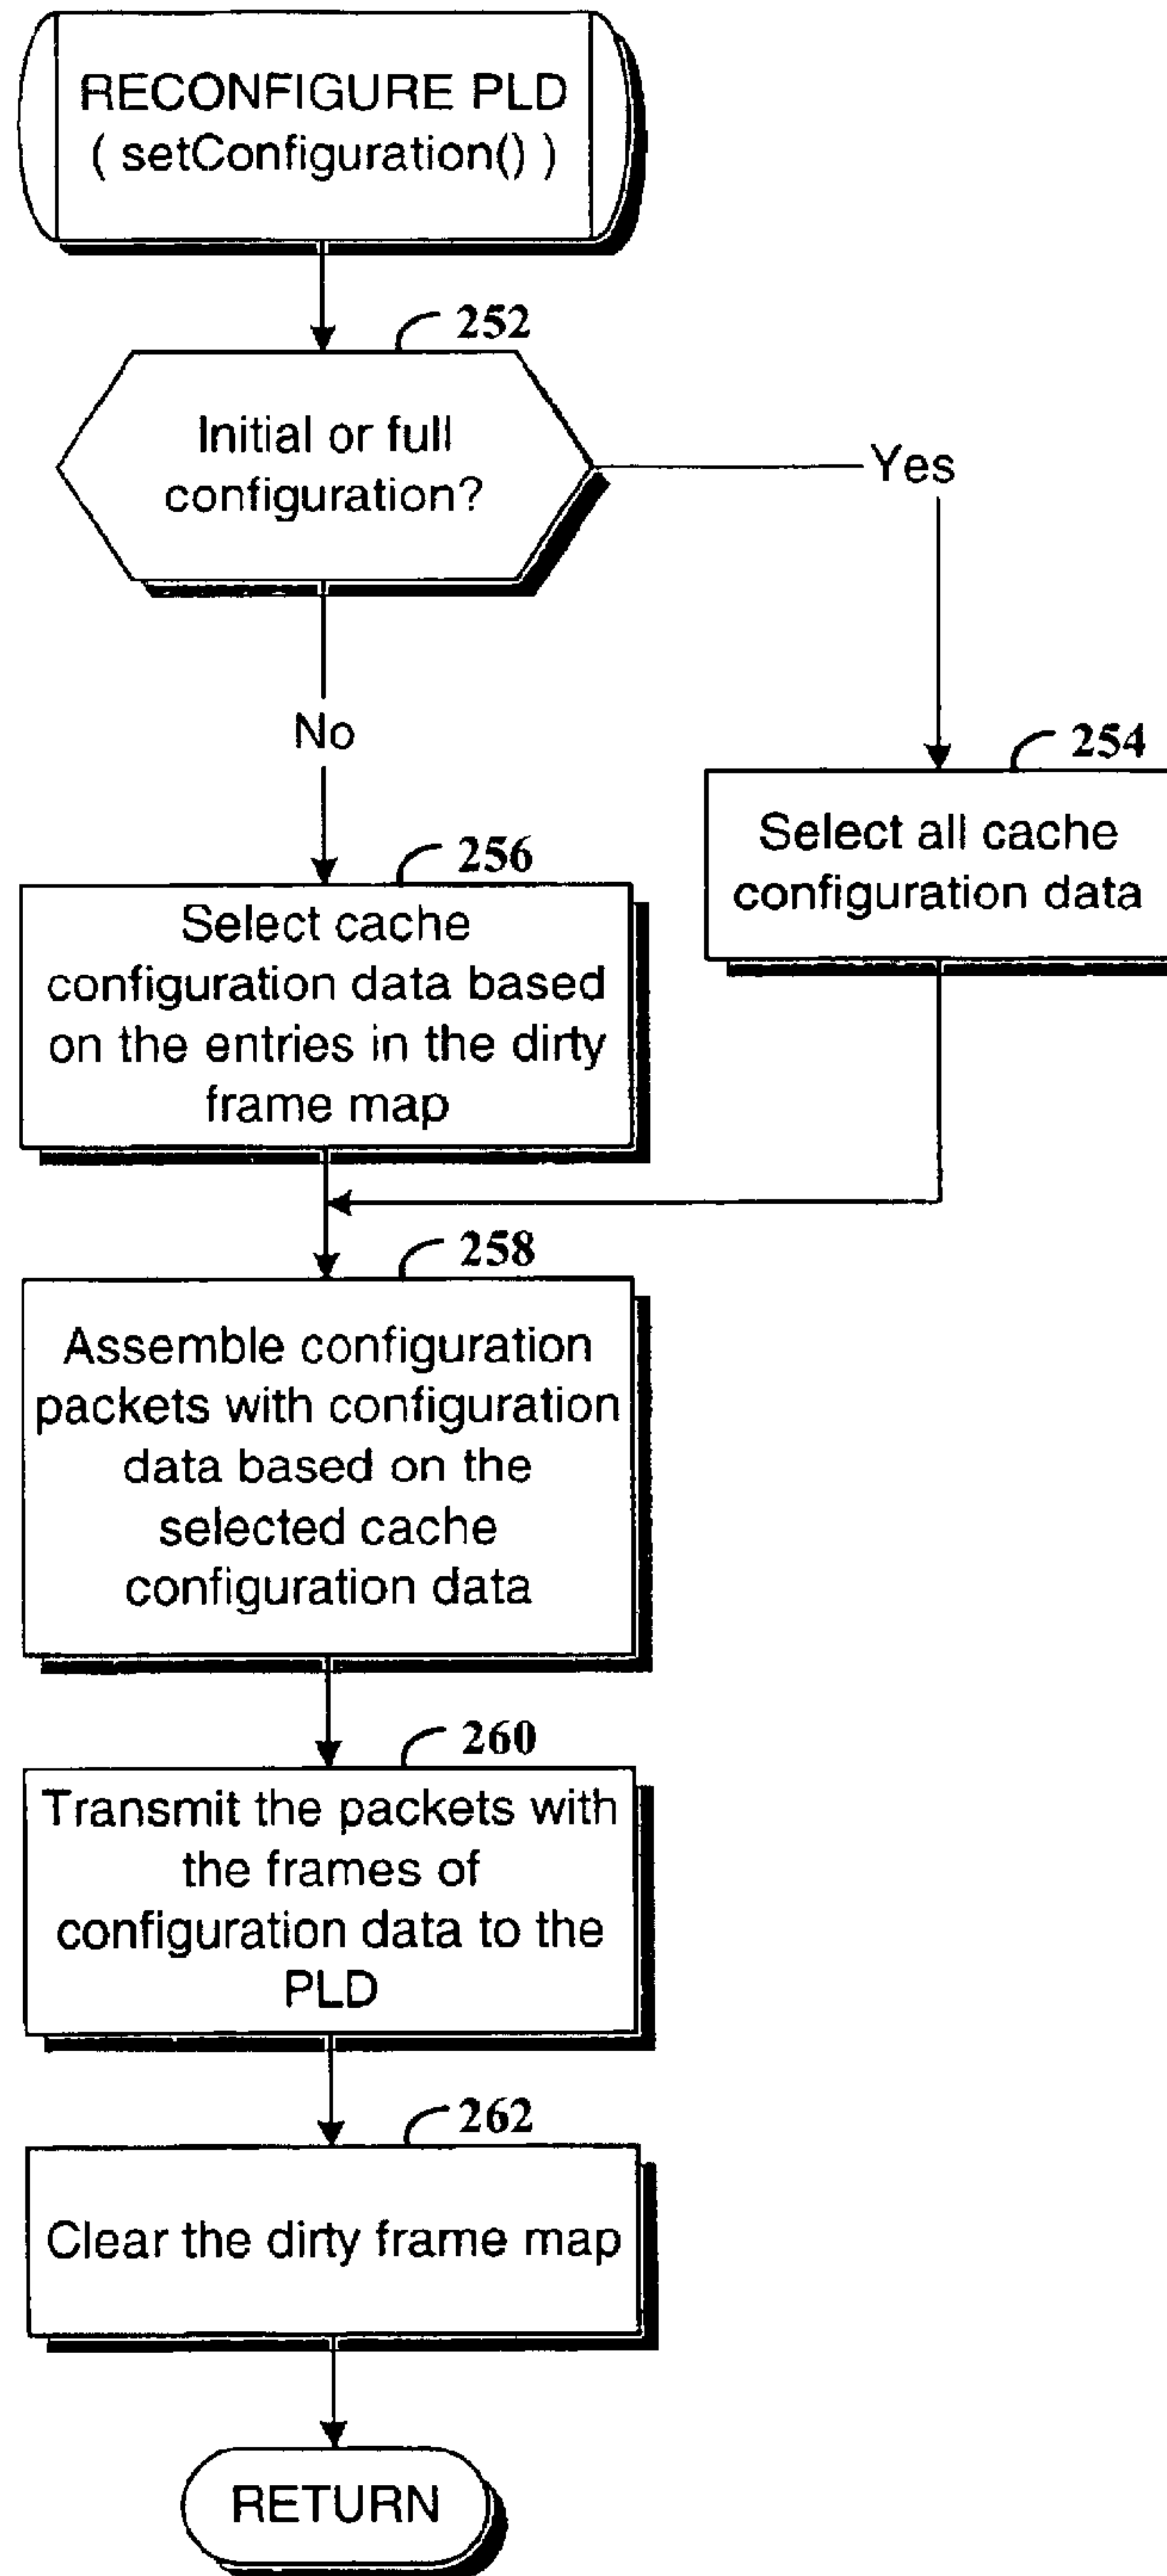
RECONFIGURE PLD
( setConfiguration() )

252

Initial or full configuration?

Yes

No

254

Select all cache configuration data

256

Select cache configuration data based on the entries in the dirty frame map

258

Assemble configuration packets with configuration data based on the selected cache configuration data

260

Transmit the packets with the frames of configuration data to the PLD

262

Clear the dirty frame map

RETURN